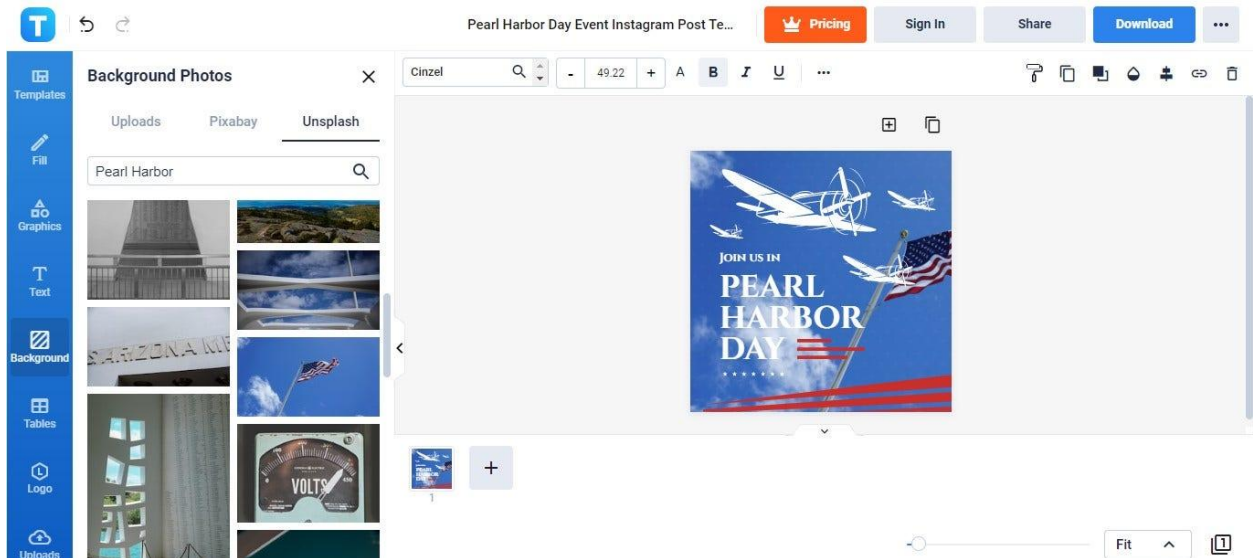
T

Pearl Harbor Day Event Instagram Post Te...

Pricing

Sign In

Share

Download

...

Templates

Fill

Graphics

Text

Background

Tables

Logo

Uploads

Background Photos

Uploads

Pixabay

Unsplash

Pearl Harbor

ARIZONA ME

VOLTS

Cinzel

-

49.22

+

A

B

I

U

...

JOIN US IN

PEARL HARBOR DAY

1

+

Fit